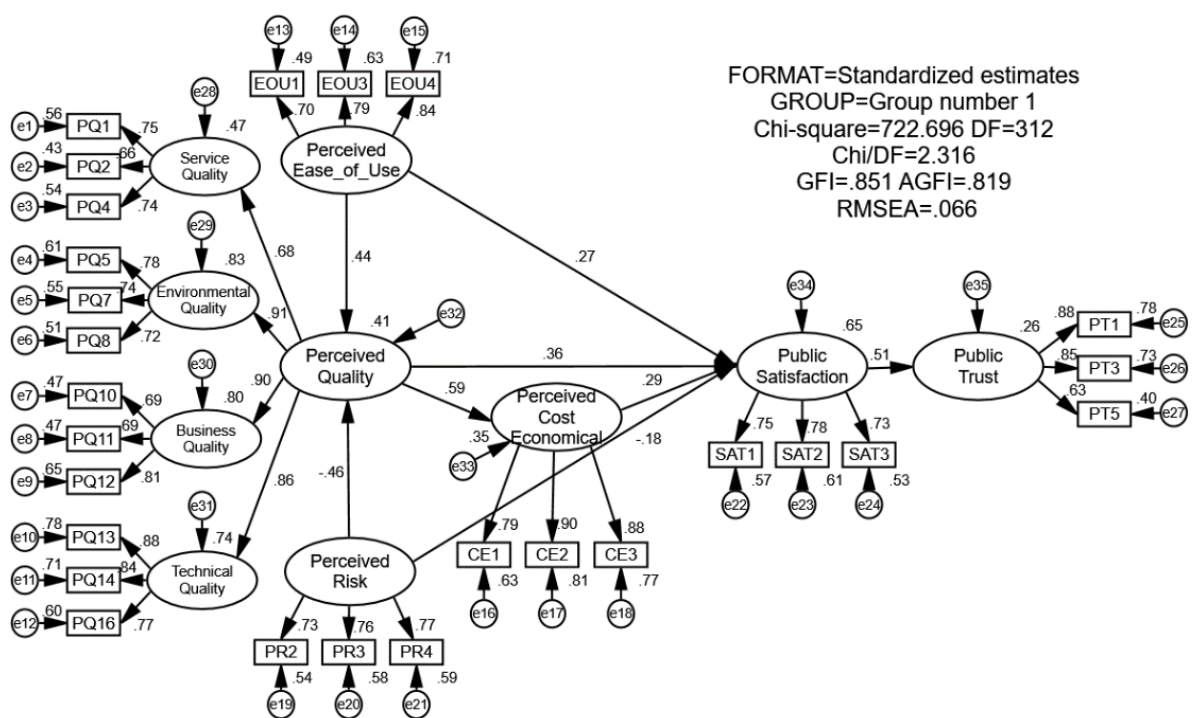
FORMAT=Standardized estimates
GROUP=Group number 1
Chi-square=722.696 DF=312
Chi/DF=2.316
GFI=.851 AGFI=.819
RMSEA=.066

e13 e14 e15
.49 .63 .71
EOU1 EOU3 EOU4
.70 .79 .84
Perceived Ease_of_Use

e28
.47
e1 .56 PQ1 .75
e2 .43 PQ2 .66
e3 .54 PQ4 .74
Service Quality

e29
.83
e4 .61 PQ5 .78
e5 .55 PQ7 .74
e6 .51 PQ8 .72
Environmental Quality

e30
.80
e7 .47 PQ10 .69
e8 .47 PQ11 .69
e9 .65 PQ12 .81
Business Quality

e31
.74
e10 .78 PQ13 .88
e11 .71 PQ14 .84
e12 .60 PQ16 .77
Technical Quality

.68
.91
.90
.86
.44
.27
.41
e32
Perceived Quality
.36
.59
.29
-.18
-.46

Perceived Cost Economical
.35
e33
.79 .90 .88
CE1 CE2 CE3
.63 .81 .77
e16 e17 e18

Perceived Risk
.73 .76 .77
PR2 PR3 PR4
.54 .58 .59
e19 e20 e21

e34
.65
Public Satisfaction
.75 .78 .73
SAT1 SAT2 SAT3
.57 .61 .53
e22 e23 e24

.51
e35
Public Trust
.26
.88 PT1 .78 e25
.85 PT3 .73 e26
.63 PT5 .40 e27